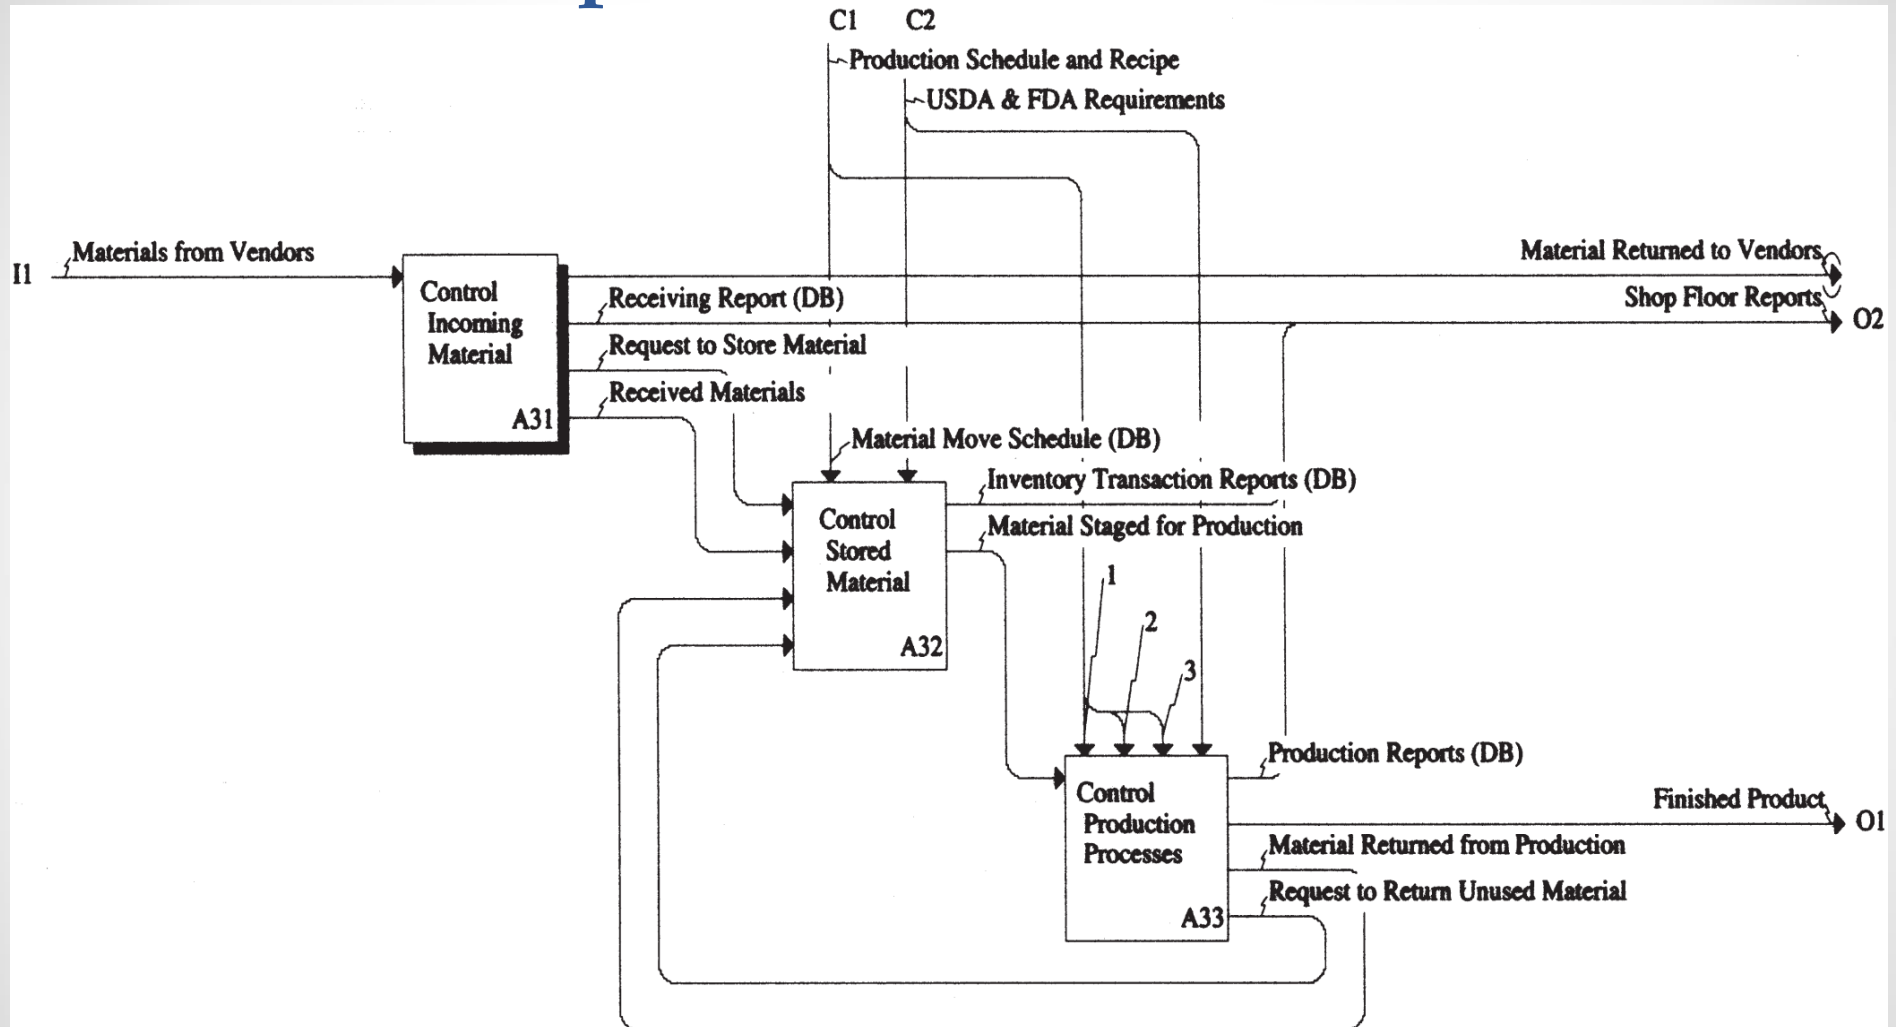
C1 C2

Production Schedule and Recipe

USDA & FDA Requirements

I1 Materials from Vendors

Control Incoming Material A31

Receiving Report (DB)

Request to Store Material

Received Materials

Material Returned to Vendors

Shop Floor Reports

O2

Material Move Schedule (DB)

Inventory Transaction Reports (DB)

Material Staged for Production

Control Stored Material A32

1

2

3

Production Reports (DB)

Control Production Processes A33

Finished Product

O1

Material Returned from Production

Request to Return Unused Material